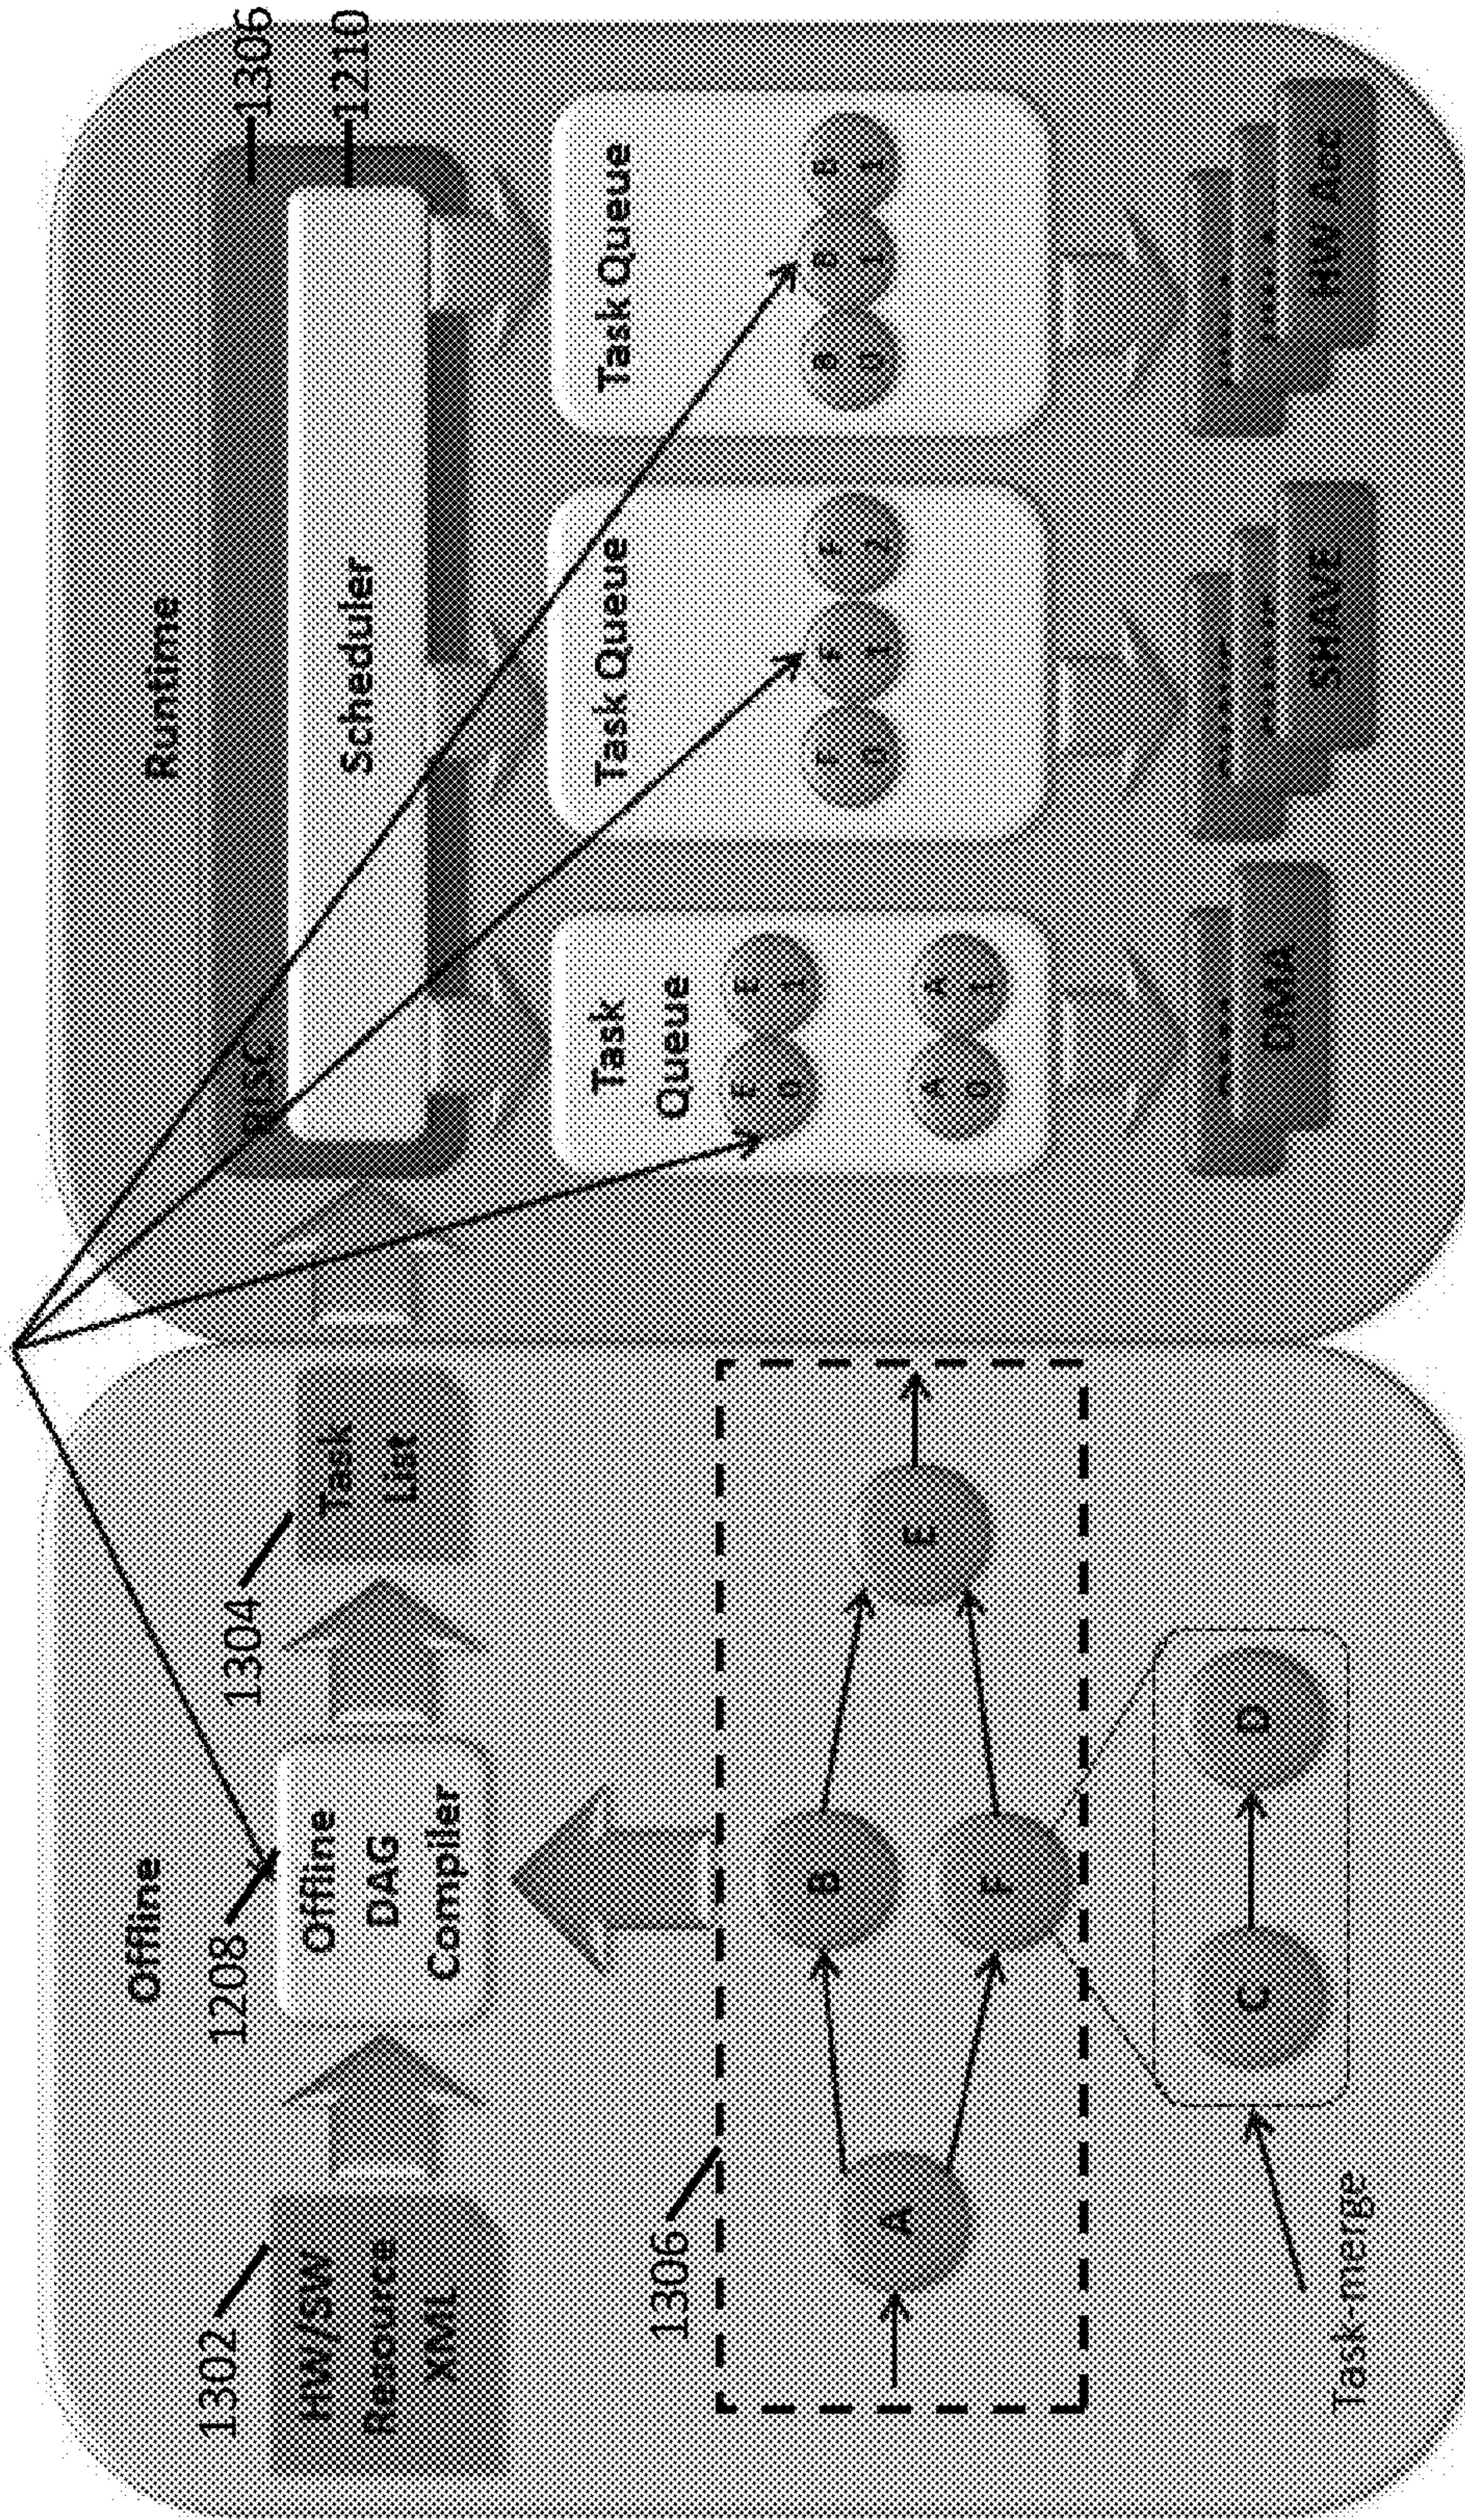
Offline

1302
HW/SW Resource XML

1208
Offline DAG Compiler

1304
Task List

1306

A
B
F
E
C
D

Task merge

Runtime

1306
1210

RISC
Scheduler

Task Queue
E 0
E 1
A 0
A 1

Task Queue
E 0
F 1
F 2

Task Queue
B 0
B 1
B 1

DMA
SHAVE
HW Acc